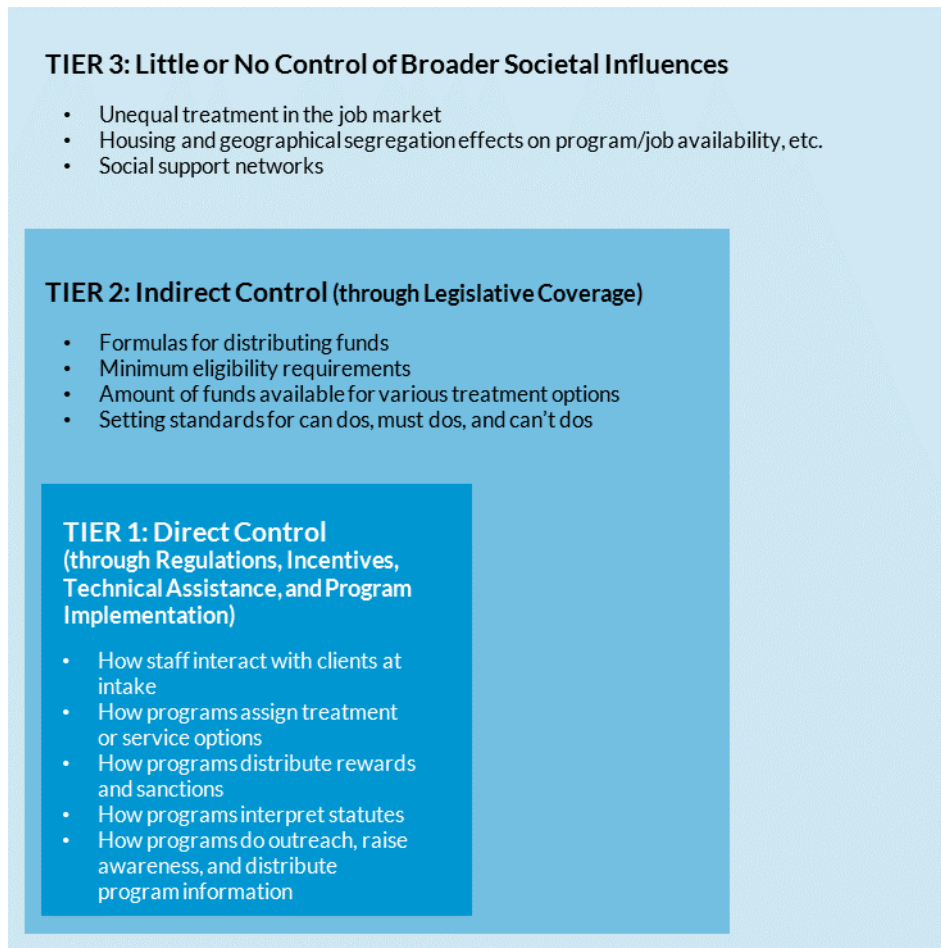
TIER 3: Little or No Control of Broader Societal Influences

- Unequal treatment in the job market
- Housing and geographical segregation effects on program/job availability, etc.
- Social support networks

TIER 2: Indirect Control (through Legislative Coverage)

- Formulas for distributing funds
- Minimum eligibility requirements
- Amount of funds available for various treatment options
- Setting standards for can dos, must dos, and can't dos

TIER 1: Direct Control (through Regulations, Incentives, Technical Assistance, and Program Implementation)

- How staff interact with clients at intake
- How programs assign treatment or service options
- How programs distribute rewards and sanctions
- How programs interpret statutes
- How programs do outreach, raise awareness, and distribute program information